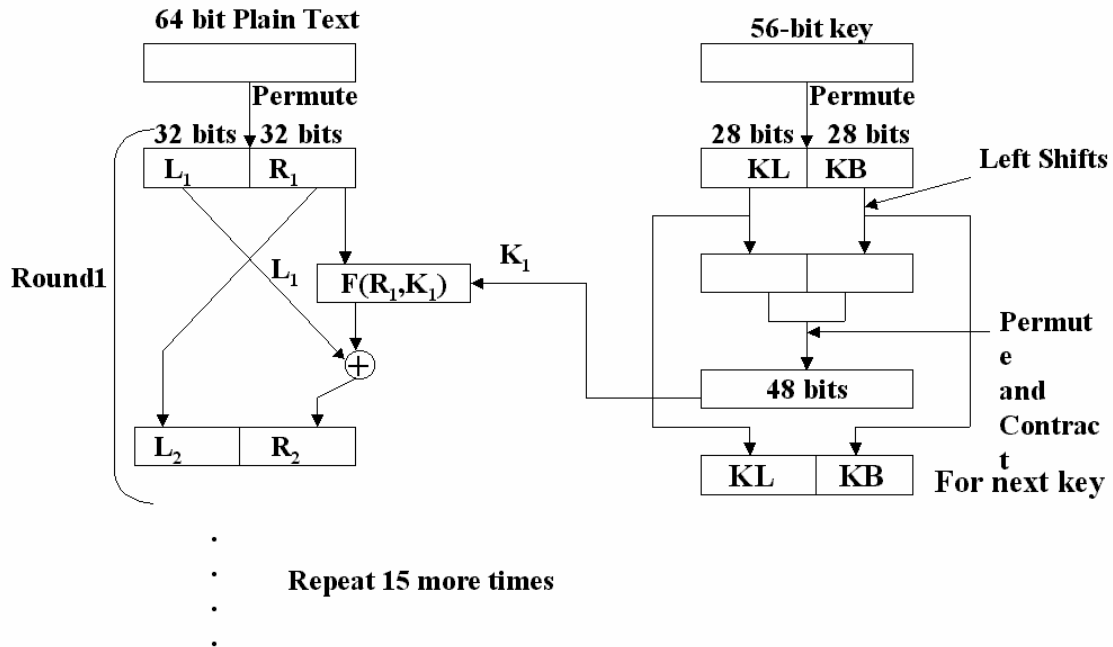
64 bit Plain Text

Permute

32 bits 32 bits

$L_1$ $R_1$

Round1

$L_1$

$F(R_1,K_1)$

$K_1$

$\oplus$

$L_2$ $R_2$

56-bit key

Permute

28 bits 28 bits

KL KB

Left Shifts

Permut e and Contrac t

48 bits

KL KB For next key

.
.
Repeat 15 more times
.
.